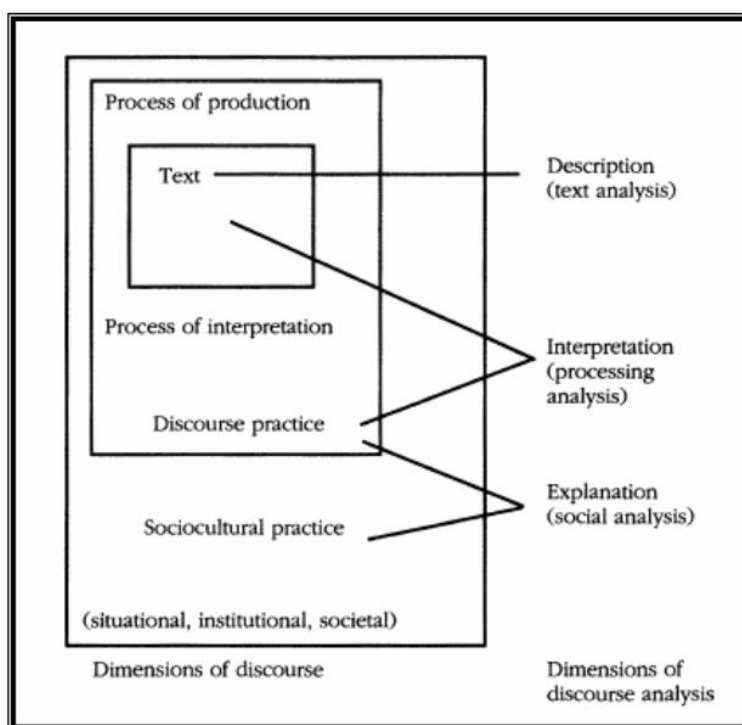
Process of production

Text

Process of interpretation

Discourse practice

Sociocultural practice

(situational, institutional, societal)

Description (text analysis)

Interpretation (processing analysis)

Explanation (social analysis)

Dimensions of discourse

Dimensions of discourse analysis